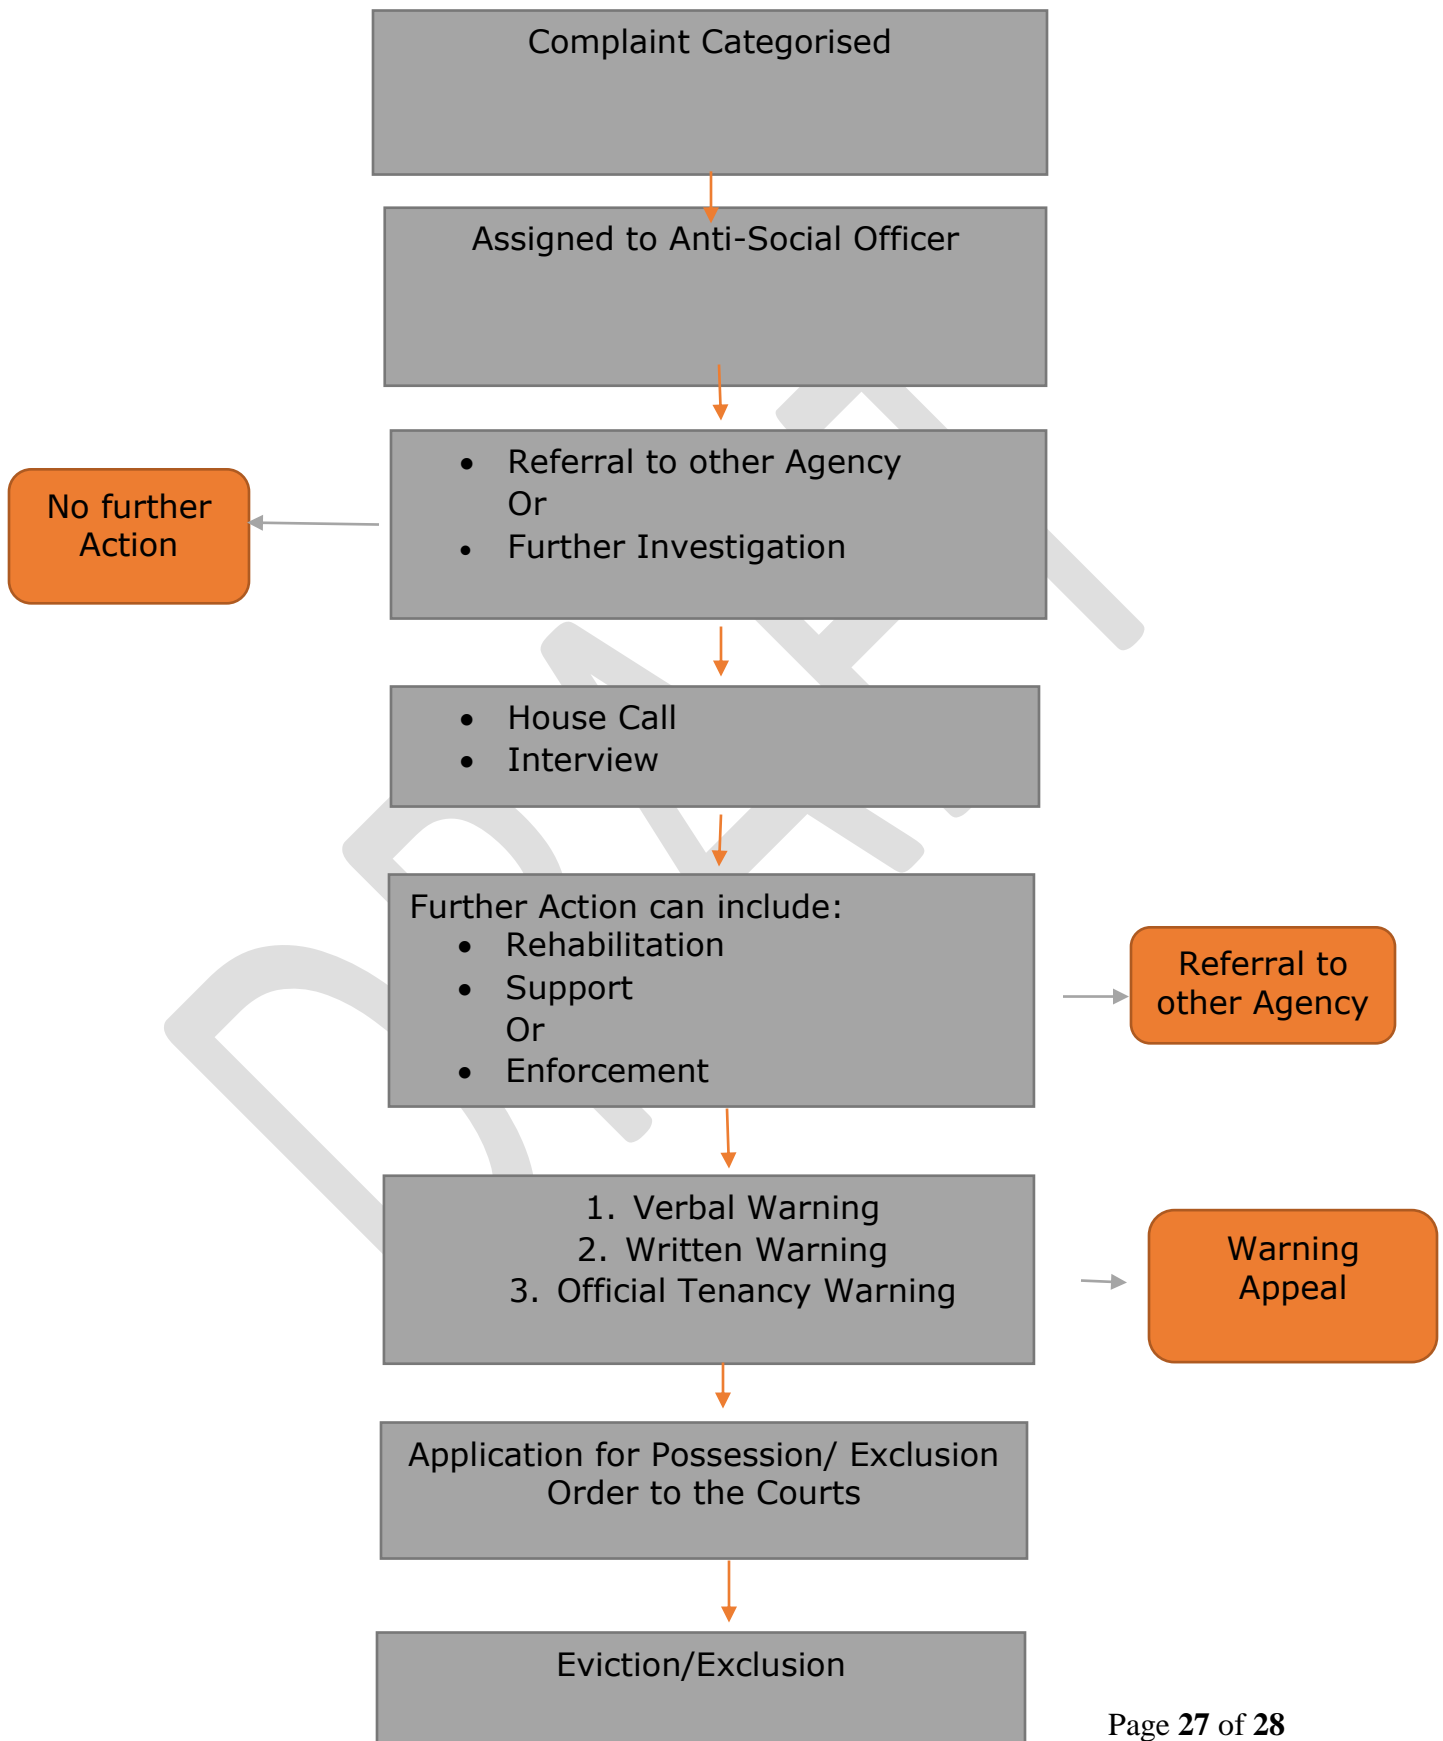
Complaint Categorised

Assigned to Anti-Social Officer

- Referral to other Agency
  Or
- Further Investigation

No further Action

- House Call
- Interview

Further Action can include:
- Rehabilitation
- Support
  Or
- Enforcement

Referral to other Agency

1. Verbal Warning
2. Written Warning
3. Official Tenancy Warning

Warning Appeal

Application for Possession/ Exclusion Order to the Courts

Eviction/Exclusion

DRAFT

Page **27** of **28**